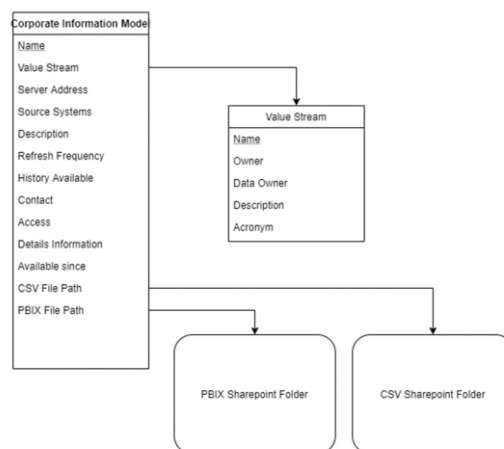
Corporate Information Mode

Name
Value Stream
Server Address
Source Systems
Description
Refresh Frequency
History Available
Contact
Access
Details Information
Available since
CSV File Path
PBIX File Path

Value Stream

Name
Owner
Data Owner
Description
Acronym

PBIX Sharepoint Folder

CSV Sharepoint Folder